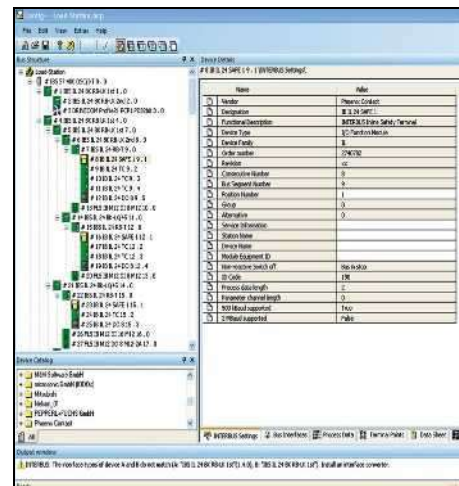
Config+ - Load Station.bcp

File Edit View Extras Help

Bus Structure

Load Station

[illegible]

Device Details

#5 IB IL 24 SAFE 1 9 . 1 (INTERBUS Settings)

| Name | Value |
|---|---|
| Vendor | Phoenix Contact |
| Designation | IB IL 24 SAFE 1 |
| Functional Description | INTERBUS Inline Safety Terminal |
| Device Type | I/O Function Module |
| Device Family | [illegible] |
| Order number | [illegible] |
| Revision | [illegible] |
| Consecutive Number | 0 |
| Bus Segment Number | 9 |
| Position Number | 1 |
| Group | 0 |
| Alternative | 0 |
| Service Information | |
| Station Name | |
| Device Name | |
| Module Equipment ID | |
| Non-resolve switch off | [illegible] |
| ID Code | 190 |
| Process data length | 2 |
| Parameter channel length | 0 |
| 500 kBaud supported | True |
| 2 MBaud supported | False |

Device Catalog

MSW Software GmbH
microcomp GmbH
Mitsubishi
Nebus_IT
PEPPERL+FUCHS GmbH
Phoenix Contact

All

INTERBUS Settings | Bus Interfaces | Process Data | Memory Points | Data Sheet

Output window

INTERBUS: The root face type of device 4 and 8 direct switch file "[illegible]". Install an interface converter.